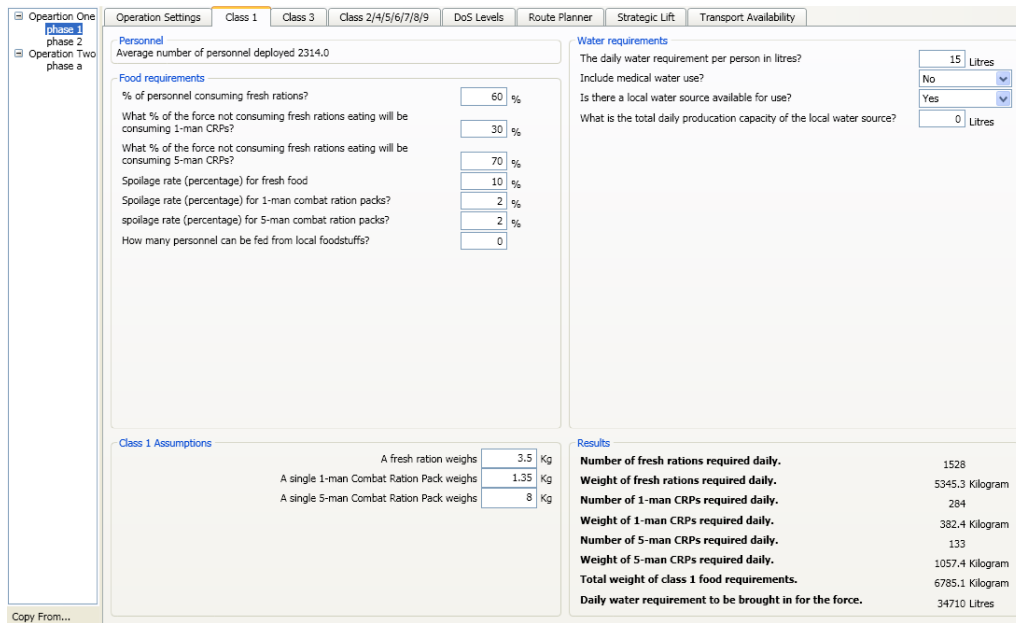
Opeartion One
phase 1
phase 2
Operation Two
phase a

Copy From...

Operation Settings | Class 1 | Class 3 | Class 2/4/5/6/7/8/9 | DoS Levels | Route Planner | Strategic Lift | Transport Availability

Personnel
Average number of personnel deployed 2314.0

Food requirements
% of personnel consuming fresh rations? 60 %
What % of the force not consuming fresh rations eating will be consuming 1-man CRPs? 30 %
What % of the force not consuming fresh rations eating will be consuming 5-man CRPs? 70 %
Spoilage rate (percentage) for fresh food 10 %
Spoilage rate (percentage) for 1-man combat ration packs? 2 %
spoilage rate (percentage) for 5-man combat ration packs? 2 %
How many personnel can be fed from local foodstuffs? 0

Water requirements
The daily water requirement per person in litres? 15 Litres
Include medical water use? No
Is there a local water source available for use? Yes
What is the total daily producation capacity of the local water source? 0 Litres

Class 1 Assumptions
A fresh ration weighs 3.5 Kg
A single 1-man Combat Ration Pack weighs 1.35 Kg
A single 5-man Combat Ration Pack weighs 8 Kg

Results
Number of fresh rations required daily. 1528
Weight of fresh rations required daily. 5345.3 Kilogram
Number of 1-man CRPs required daily. 284
Weight of 1-man CRPs required daily. 382.4 Kilogram
Number of 5-man CRPs required daily. 133
Weight of 5-man CRPs required daily. 1057.4 Kilogram
Total weight of class 1 food requirements. 6785.1 Kilogram
Daily water requirement to be brought in for the force. 34710 Litres